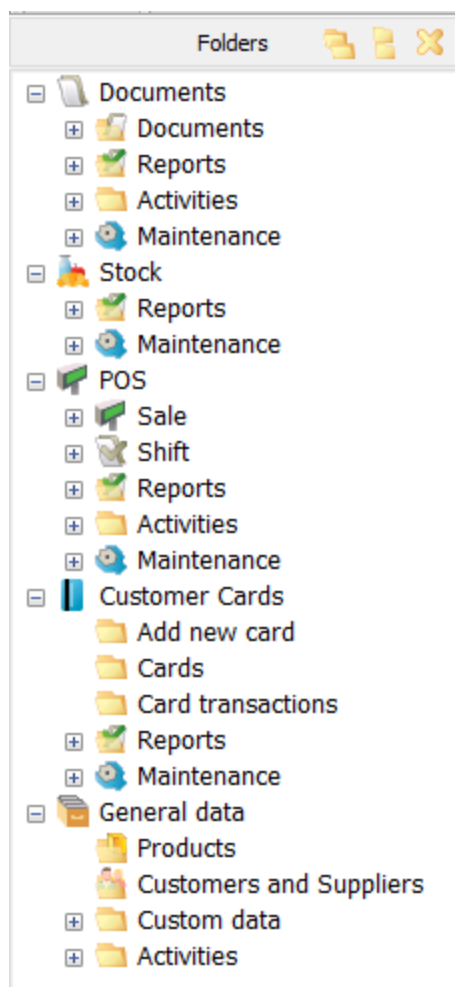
Folders

Documents
Documents
Reports
Activities
Maintenance
Stock
Reports
Maintenance
POS
Sale
Shift
Reports
Activities
Maintenance
Customer Cards
Add new card
Cards
Card transactions
Reports
Maintenance
General data
Products
Customers and Suppliers
Custom data
Activities